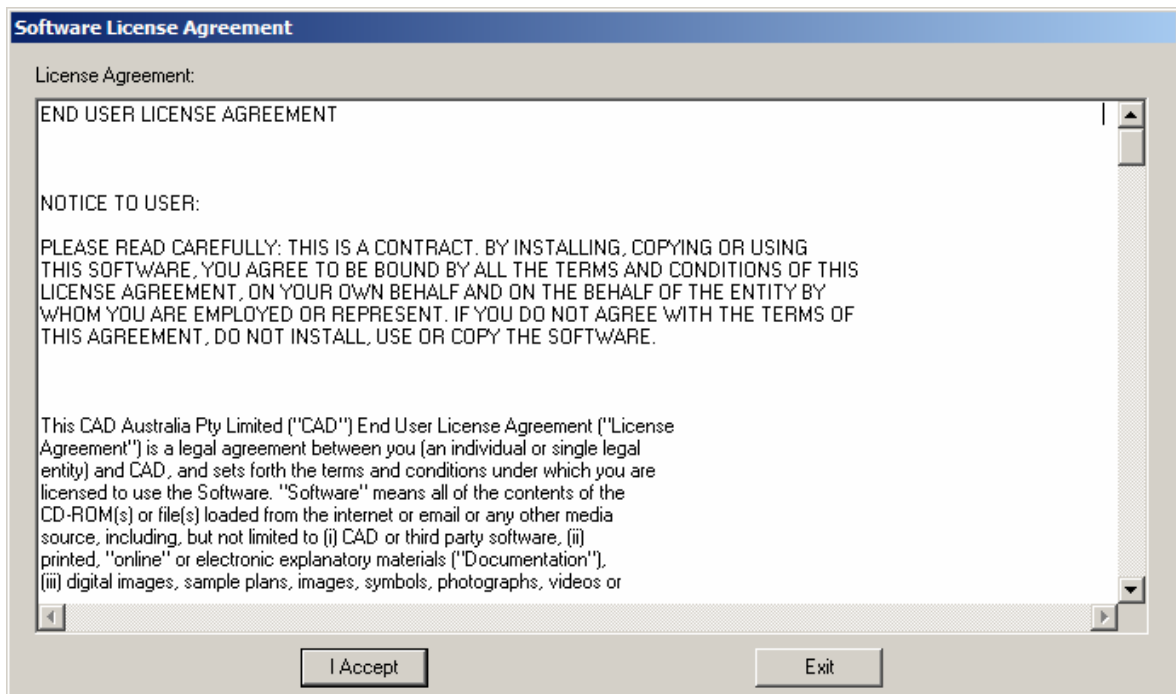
Software License Agreement

License Agreement:

END USER LICENSE AGREEMENT

NOTICE TO USER:

PLEASE READ CAREFULLY: THIS IS A CONTRACT. BY INSTALLING, COPYING OR USING THIS SOFTWARE, YOU AGREE TO BE BOUND BY ALL THE TERMS AND CONDITIONS OF THIS LICENSE AGREEMENT, ON YOUR OWN BEHALF AND ON THE BEHALF OF THE ENTITY BY WHOM YOU ARE EMPLOYED OR REPRESENT. IF YOU DO NOT AGREE WITH THE TERMS OF THIS AGREEMENT, DO NOT INSTALL, USE OR COPY THE SOFTWARE.

This CAD Australia Pty Limited ("CAD") End User License Agreement ("License Agreement") is a legal agreement between you (an individual or single legal entity) and CAD, and sets forth the terms and conditions under which you are licensed to use the Software. "Software" means all of the contents of the CD-ROM(s) or file(s) loaded from the internet or email or any other media source, including, but not limited to (i) CAD or third party software, (ii) printed, "online" or electronic explanatory materials ("Documentation"), (iii) digital images, sample plans, images, symbols, photographs, videos or

I Accept

Exit